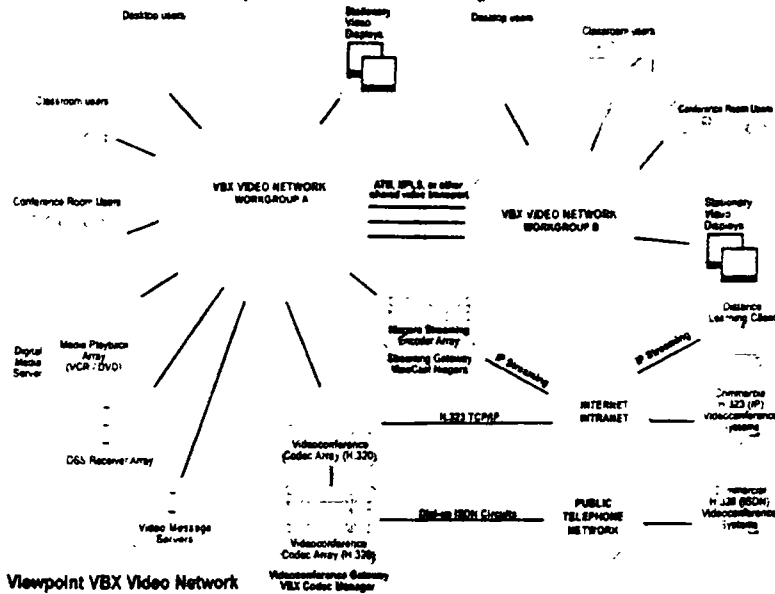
Desktop users

Stationary Video Displays

Desktop users

Classroom users

Classroom users

Conference Room Users

VBX VIDEO NETWORK WORKGROUP A

ATM, MPLS, or other shared video transport

VBX VIDEO NETWORK WORKGROUP B

Conference Room Users

Stationary Video Displays

Digital Media Server

Media Playback Array (VCR / DVD)

Mpeg Streaming Encoder Array

Streaming Gateway ViewCast Niagara

IP Streaming

IP Streaming

Distance Learning Class

DSS Receiver Array

H.323 TCP/IP

INTERNET INTRANET

Commercial H.323 (IP) Videoconference systems

Videoconference Codec Array (H.320)

Video Message Servers

Dial-up ISDN Circuits

PUBLIC TELEPHONE NETWORK

Commercial H.320 (ISDN) Videoconference Systems

Videoconference Codec Array (H.320)

Videoconference Gateway VBX Codec Manager

Viewpoint VBX Video Network